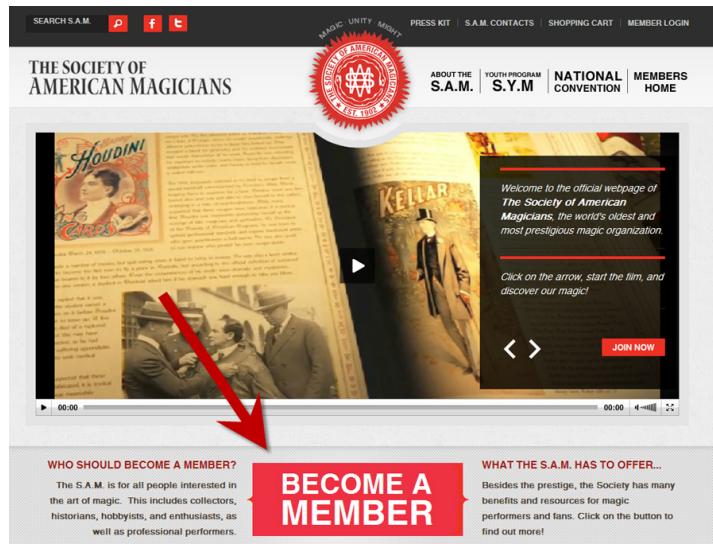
SEARCH S.A.M.

PRESS KIT | S.A.M. CONTACTS | SHOPPING CART | MEMBER LOGIN

MAGIC · UNITY · MIGHT

THE SOCIETY OF AMERICAN MAGICIANS

EST. 1902

THE SOCIETY OF AMERICAN MAGICIANS

ABOUT THE S.A.M.

YOUTH PROGRAM S.Y.M

NATIONAL CONVENTION

MEMBERS HOME

HOUDINI

KELLAR

Welcome to the official webpage of **The Society of American Magicians**, the world's oldest and most prestigious magic organization.

Click on the arrow, start the film, and discover our magic!

JOIN NOW

00:00

00:00

WHO SHOULD BECOME A MEMBER?

The S.A.M. is for all people interested in the art of magic. This includes collectors, historians, hobbyists, and enthusiasts, as well as professional performers.

BECOME A MEMBER

WHAT THE S.A.M. HAS TO OFFER...

Besides the prestige, the Society has many benefits and resources for magic performers and fans. Click on the button to find out more!